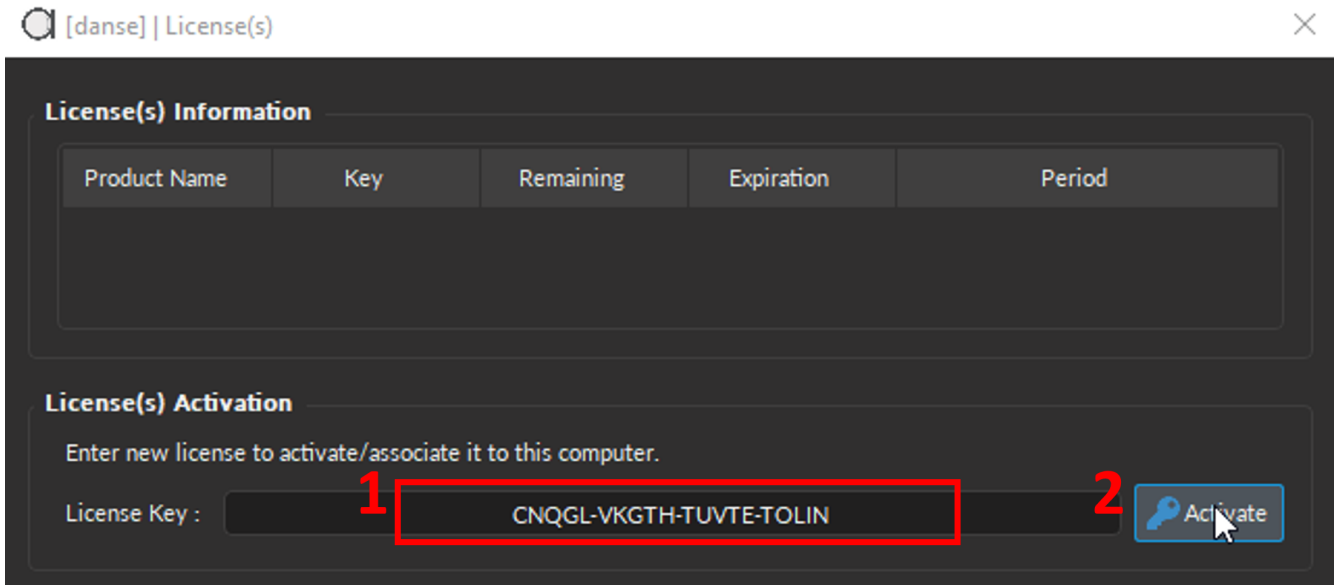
[danse] | License(s)

License(s) Information

| Product Name | Key | Remaining | Expiration | Period |
|---|---|---|---|---|

License(s) Activation

Enter new license to activate/associate it to this computer.

License Key : 1 CNQGL-VKGTH-TUVTE-TOLIN 2 Activate